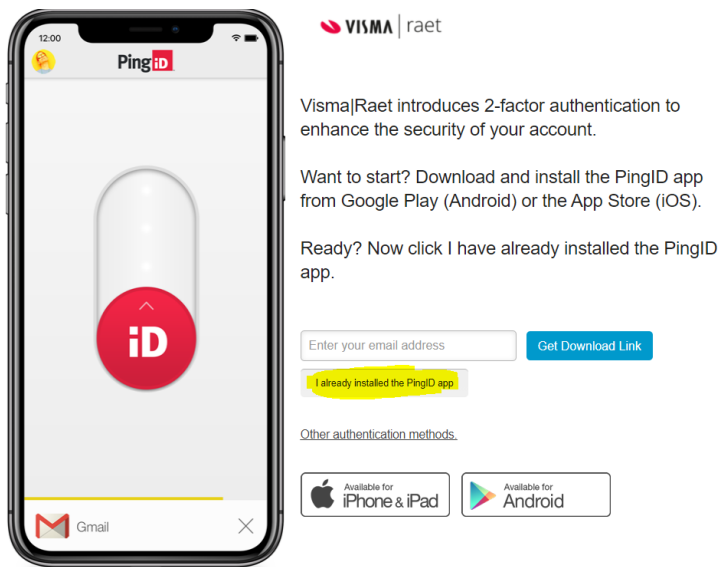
12:00

PingID

iD

Gmail

VISMA | raet

Visma|Raet introduces 2-factor authentication to enhance the security of your account.

Want to start? Download and install the PingID app from Google Play (Android) or the App Store (iOS).

Ready? Now click I have already installed the PingID app.

Enter your email address

Get Download Link

I already installed the PingID app

Other authentication methods.

Available for iPhone & iPad

Available for Android